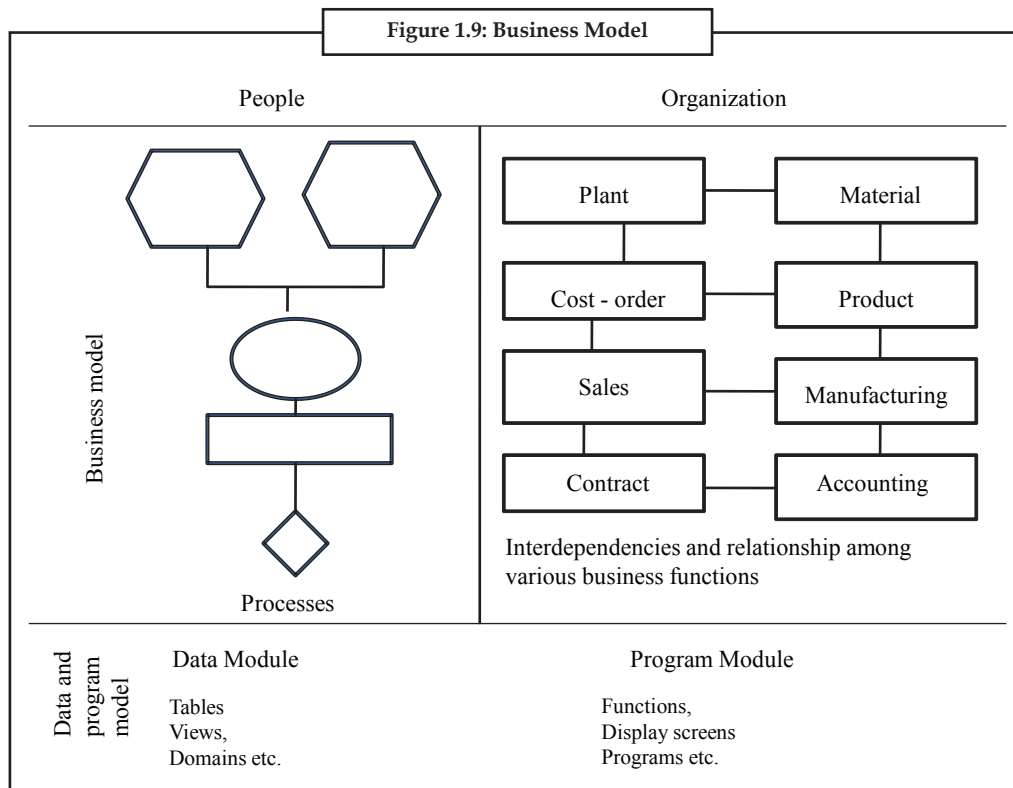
Figure 1.9: Business Model

People

Organization

Business model

Plant

Material

Cost - order

Product

Sales

Manufacturing

Contract

Accounting

Interdependencies and relationship among various business functions

Processes

Data and program model

Data Module

Tables
Views,
Domains etc.

Program Module

Functions,
Display screens
Programs etc.